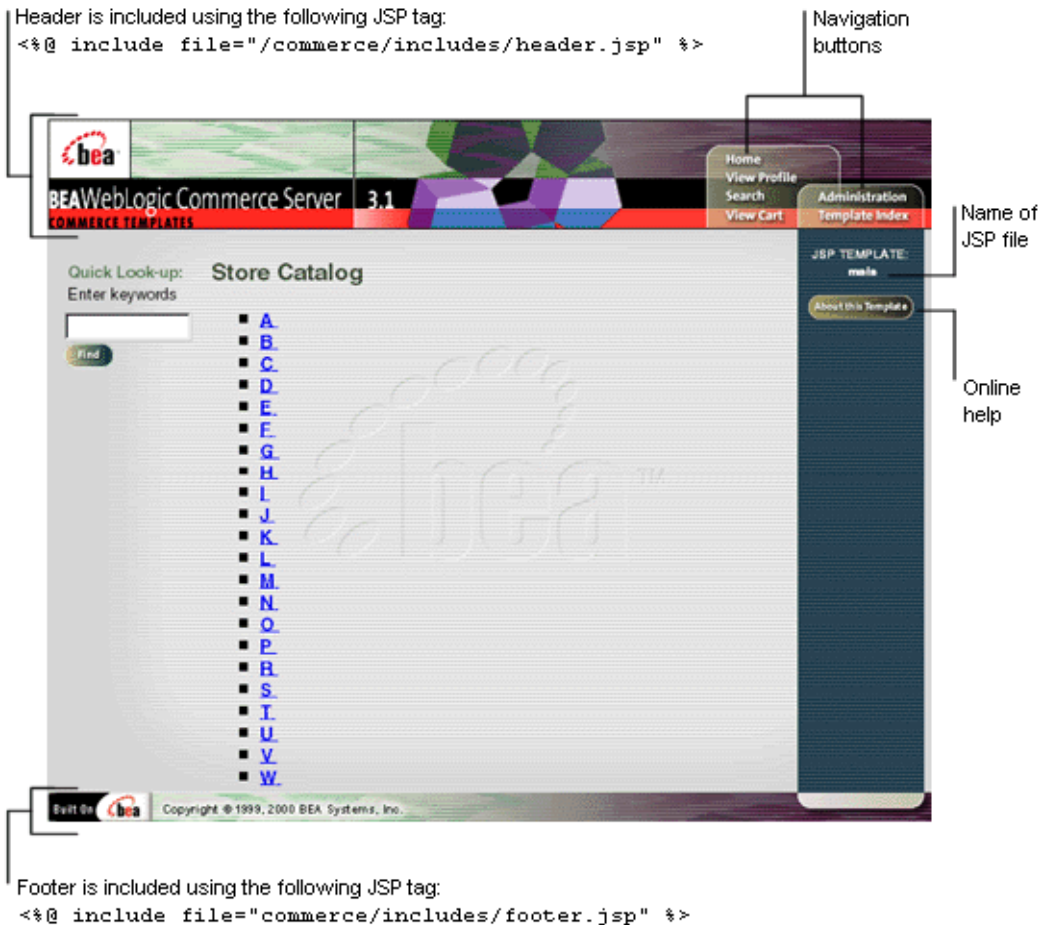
Header is included using the following JSP tag:
<%@ include file="/commerce/includes/header.jsp" %>

Navigation buttons

bea

BEA WebLogic Commerce Server 3.1

COMMERCE TEMPLATES

Home
View Profile
Search
View Cart

Administration
Template Index

Name of JSP file

JSP TEMPLATE:
main

About this Template

Online help

Quick Look-up:
Enter keywords

Find

Store Catalog

- A.
- B.
- C.
- D.
- E.
- F.
- G.
- H.
- I.
- J.
- K.
- L.
- M.
- N.
- O.
- P.
- R.
- S.
- T.
- U.
- V.
- W.

bea™

Built On bea

Copyright © 1999, 2000 BEA Systems, Inc.

Footer is included using the following JSP tag:
<%@ include file="commerce/includes/footer.jsp" %>